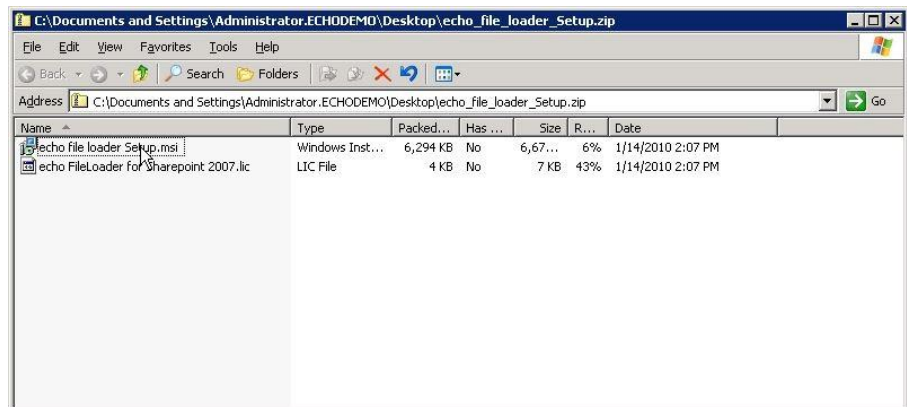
C:\Documents and Settings\Administrator.ECHODEMO\Desktop\echo_file_loader_Setup.zip

File Edit View Favorites Tools Help

Back Search Folders

Address C:\Documents and Settings\Administrator.ECHODEMO\Desktop\echo_file_loader_Setup.zip Go

| Name | Type | Packed... | Has ... | Size | R... | Date |
|---|---|---|---|---|---|---|
| echo file loader Setup.msi | Windows Inst... | 6,294 KB | No | 6,67... | 6% | 1/14/2010 2:07 PM |
| echo FileLoader for Sharepoint 2007.lic | LIC File | 4 KB | No | 7 KB | 43% | 1/14/2010 2:07 PM |